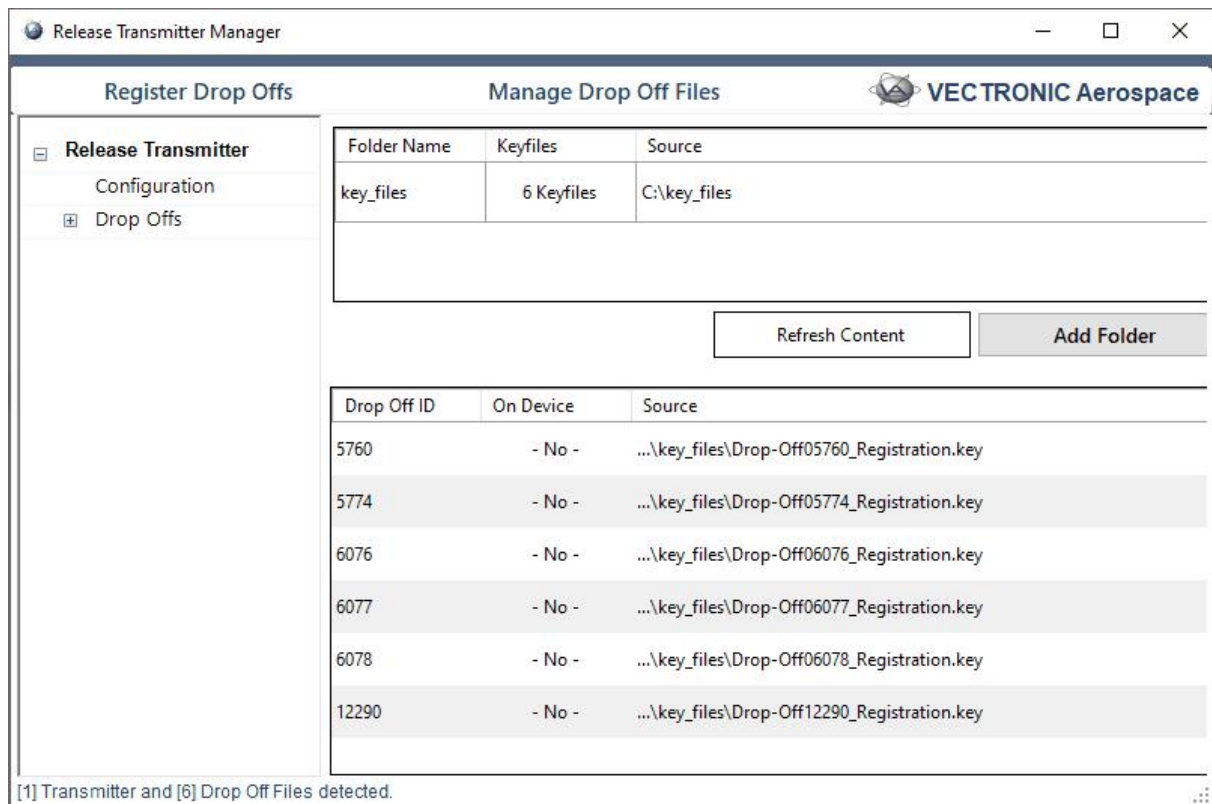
Release Transmitter Manager

Register Drop Offs

Manage Drop Off Files

VECTRONIC Aerospace

Release Transmitter
Configuration
Drop Offs

| Folder Name | Keyfiles | Source |
|---|---|---|
| key_files | 6 Keyfiles | C:\key_files |

Refresh Content

Add Folder

| Drop Off ID | On Device | Source |
|---|---|---|
| 5760 | - No - | ...\key_files\Drop-Off05760_Registration.key |
| 5774 | - No - | ...\key_files\Drop-Off05774_Registration.key |
| 6076 | - No - | ...\key_files\Drop-Off06076_Registration.key |
| 6077 | - No - | ...\key_files\Drop-Off06077_Registration.key |
| 6078 | - No - | ...\key_files\Drop-Off06078_Registration.key |
| 12290 | - No - | ...\key_files\Drop-Off12290_Registration.key |

[1] Transmitter and [6] Drop Off Files detected.